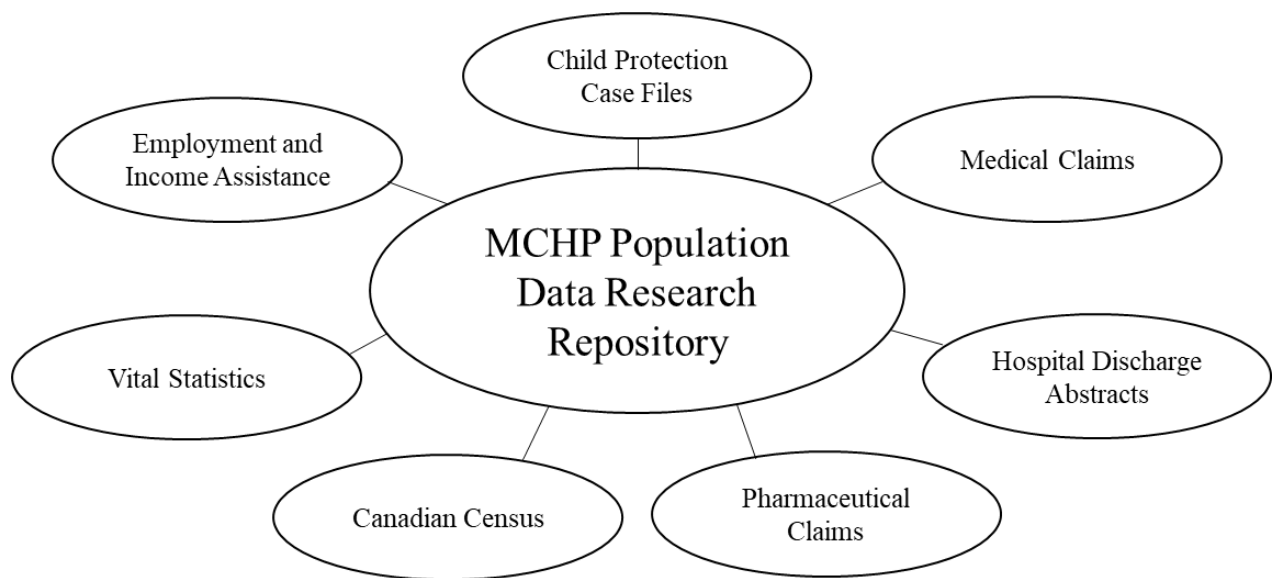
Child Protection Case Files

Employment and Income Assistance

Medical Claims

MCHP Population Data Research Repository

Vital Statistics

Hospital Discharge Abstracts

Canadian Census

Pharmaceutical Claims